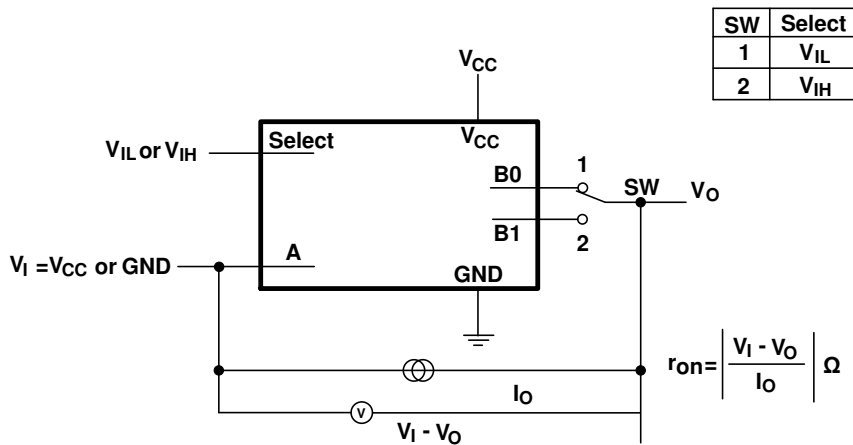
| SW | Select |
|---|---|
| 1 | $V_{IL}$ |
| 2 | $V_{IH}$ |

$V_{CC}$

$V_{CC}$

Select

$V_{IL}$ or $V_{IH}$

B0

1

SW

$V_O$

B1

2

A

$V_I = V_{CC}$ or GND

GND

$r_{on} = \left| \frac{V_I - V_O}{I_O} \right| \Omega$

$I_O$

V

$V_I - V_O$